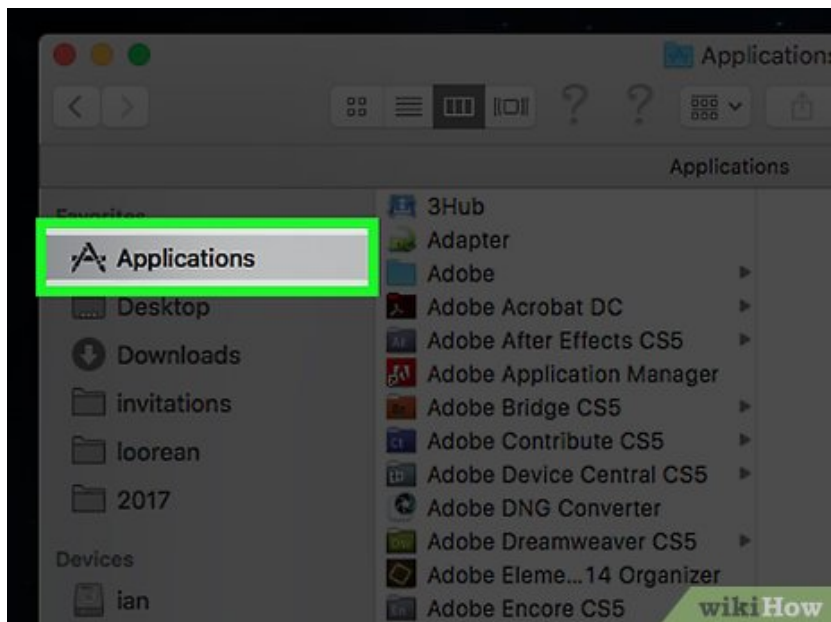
Applications

Applications

Favorites

Applications

Desktop

Downloads

invitations

loorean

2017

Devices

ian

3Hub

Adapter

Adobe

Adobe Acrobat DC

Adobe After Effects CS5

Adobe Application Manager

Adobe Bridge CS5

Adobe Contribute CS5

Adobe Device Central CS5

Adobe DNG Converter

Adobe Dreamweaver CS5

Adobe Eleme...14 Organizer

Adobe Encore CS5

wikiHow